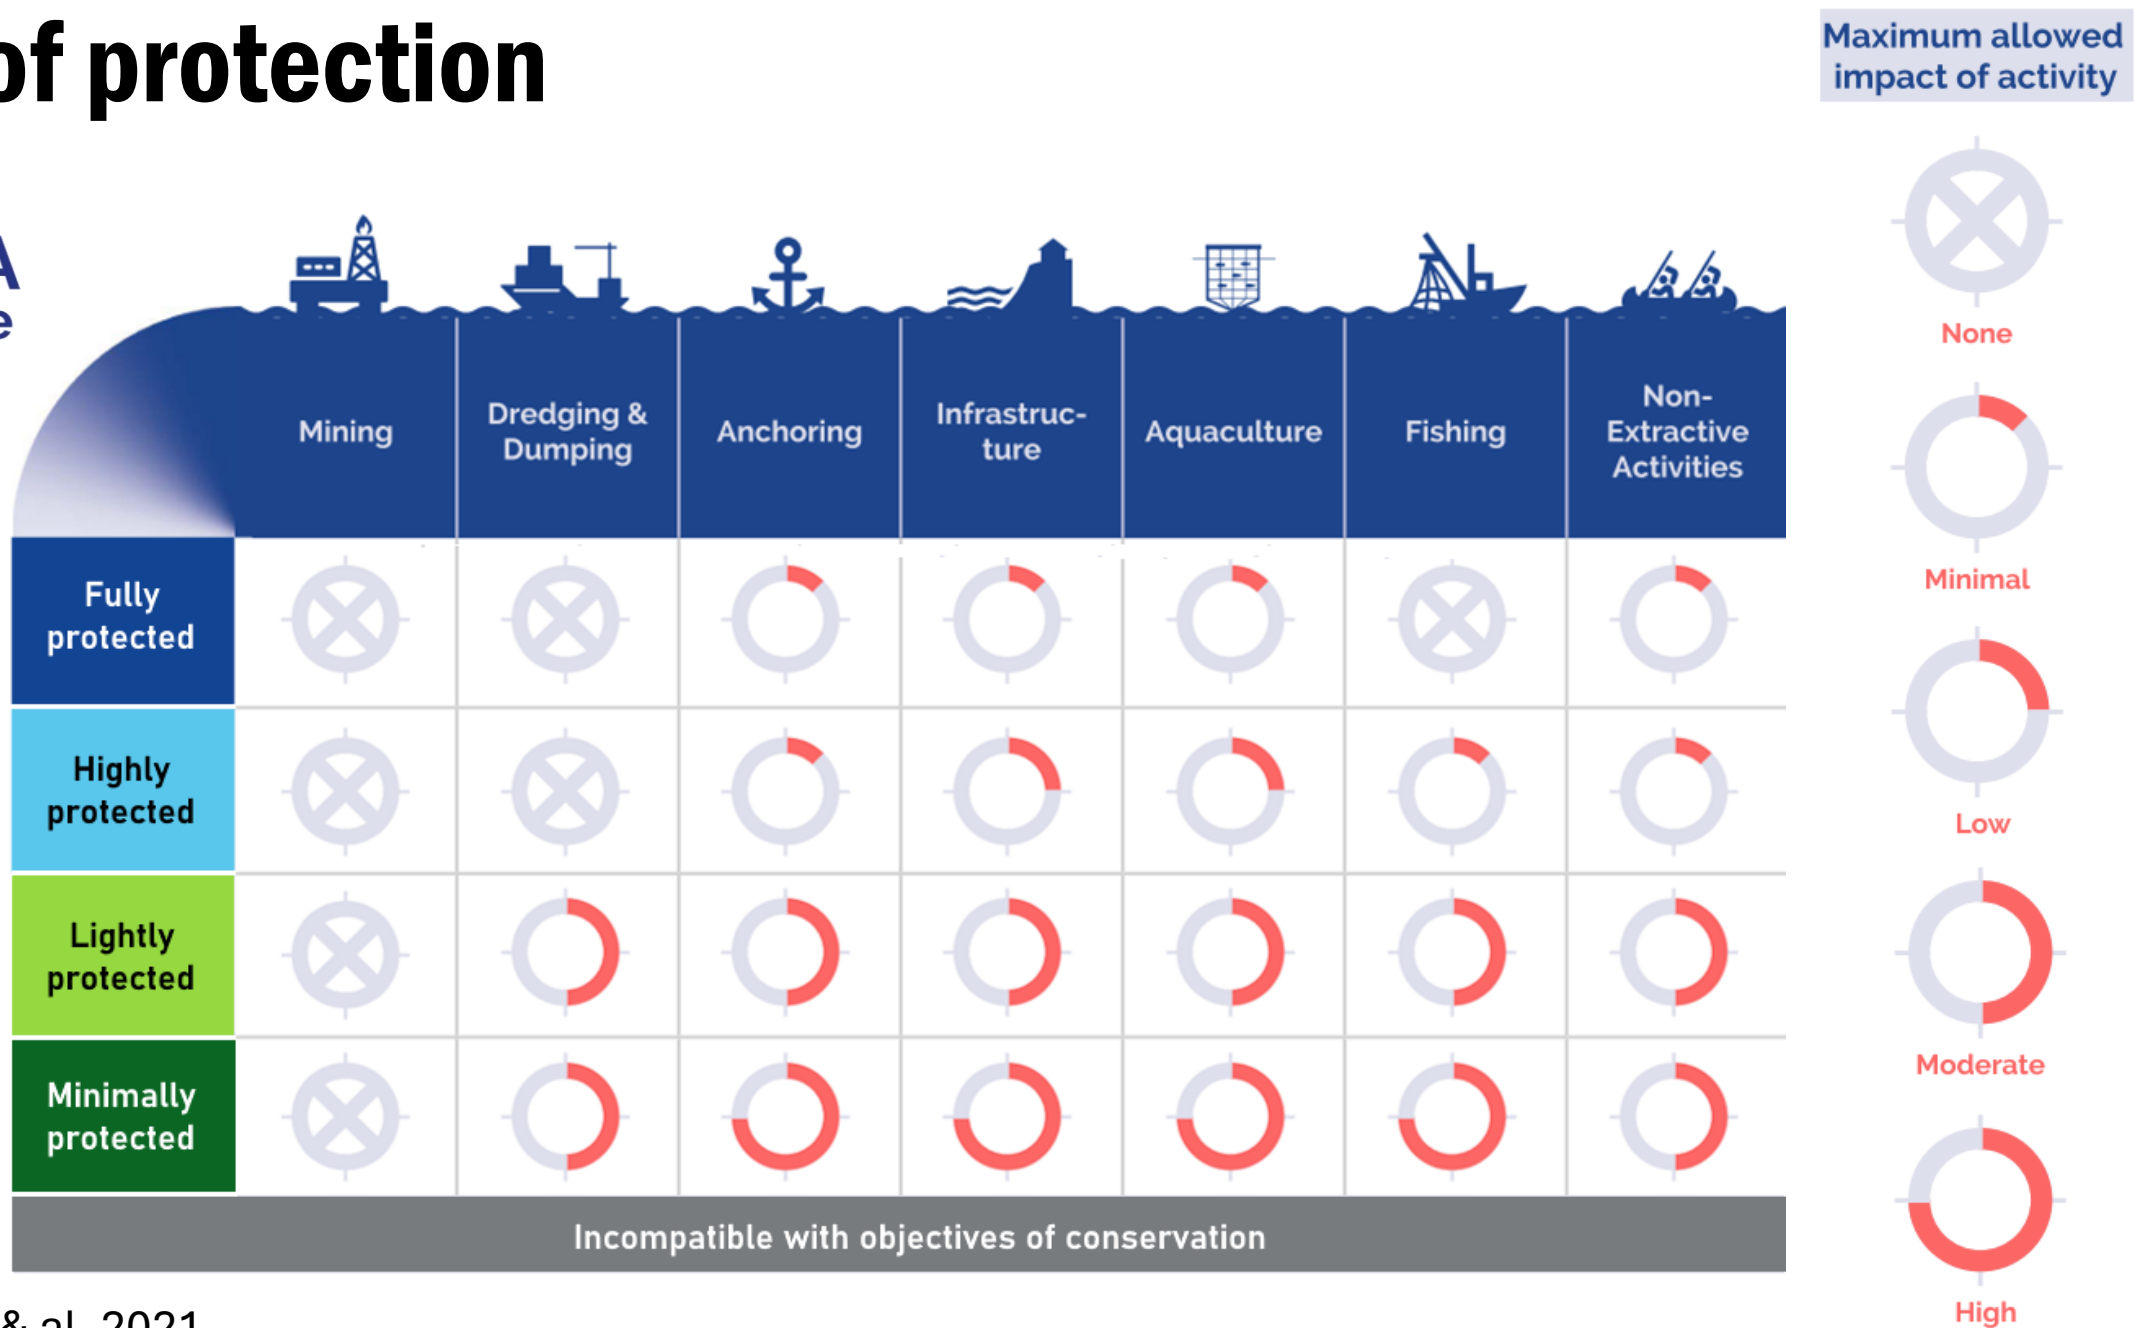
of protection

A
e

| | Mining | Dredging & Dumping | Anchoring | Infrastructure | Aquaculture | Fishing | Non-Extractive Activities |
|---|---|---|---|---|---|---|---|
| Fully protected | | | | | | | |
| Highly protected | | | | | | | |
| Lightly protected | | | | | | | |
| Minimally protected | | | | | | | |

Incompatible with objectives of conservation

Maximum allowed impact of activity

None

Minimal

Low

Moderate

High

& al. 2021